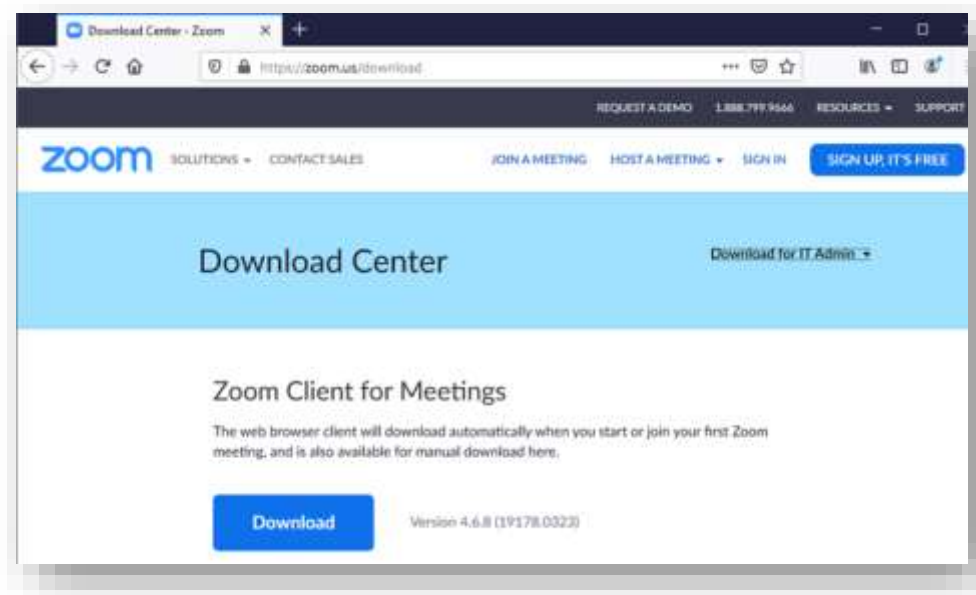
Download Center - Zoom

https://zoom.us/download

REQUEST A DEMO 1.888.799.9666 RESOURCES SUPPORT

zoom SOLUTIONS CONTACT SALES JOIN A MEETING HOST A MEETING SIGN IN SIGN UP, IT'S FREE

Download Center

Download for IT Admin

Zoom Client for Meetings

The web browser client will download automatically when you start or join your first Zoom meeting, and is also available for manual download here.

Download

Version 4.6.8 (19178.0323)